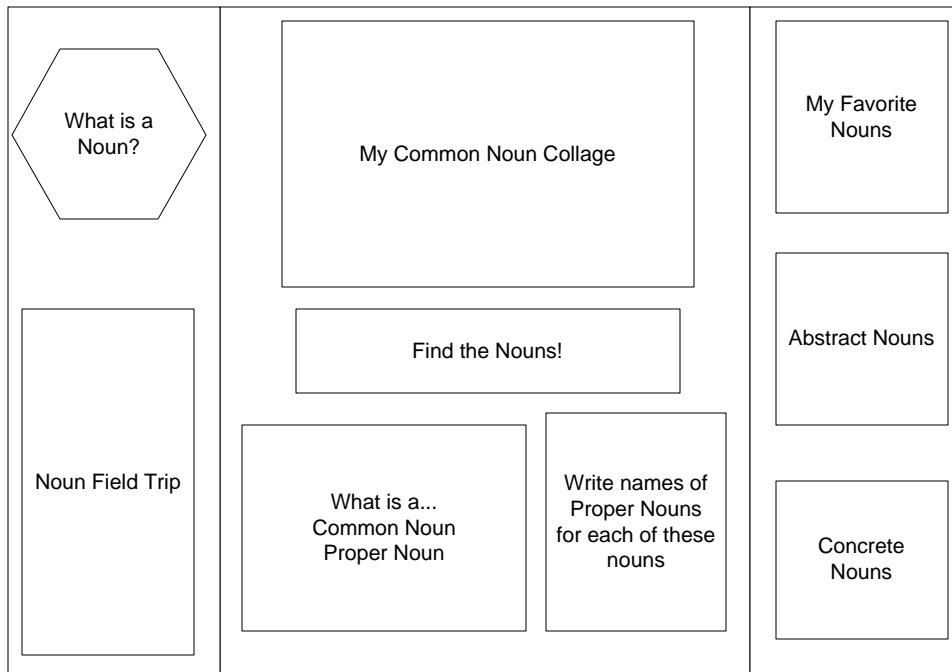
What is a Noun?

Noun Field Trip

My Common Noun Collage

Find the Nouns!

What is a...
Common Noun
Proper Noun

Write names of Proper Nouns for each of these nouns

My Favorite Nouns

Abstract Nouns

Concrete Nouns